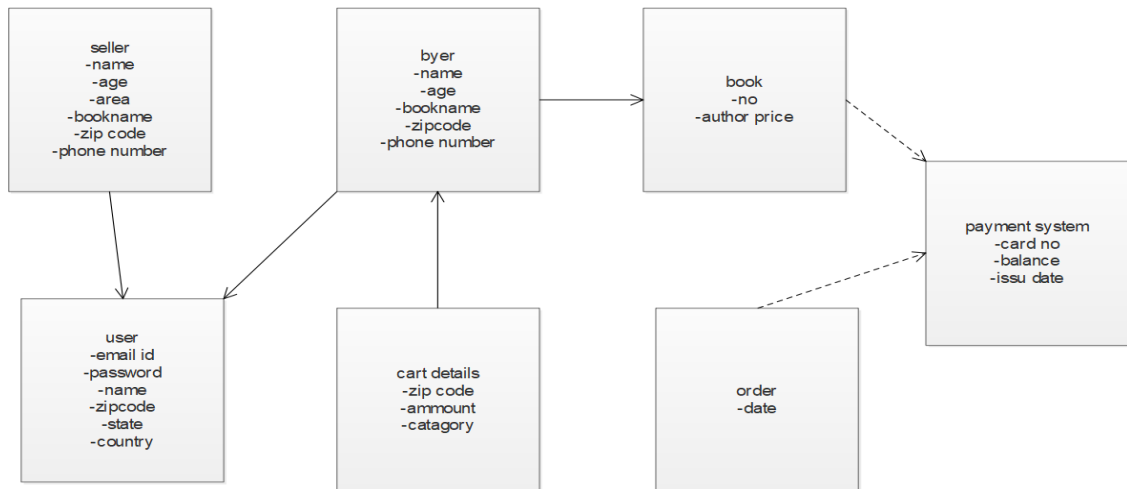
seller
-name
-age
-area
-bookname
-zip code
-phone number

byer
-name
-age
-bookname
-zipcode
-phone number

book
-no
-author price

payment system
-card no
-balance
-issu date

user
-email id
-password
-name
-zipcode
-state
-country

cart details
-zip code
-ammount
-catagory

order
-date